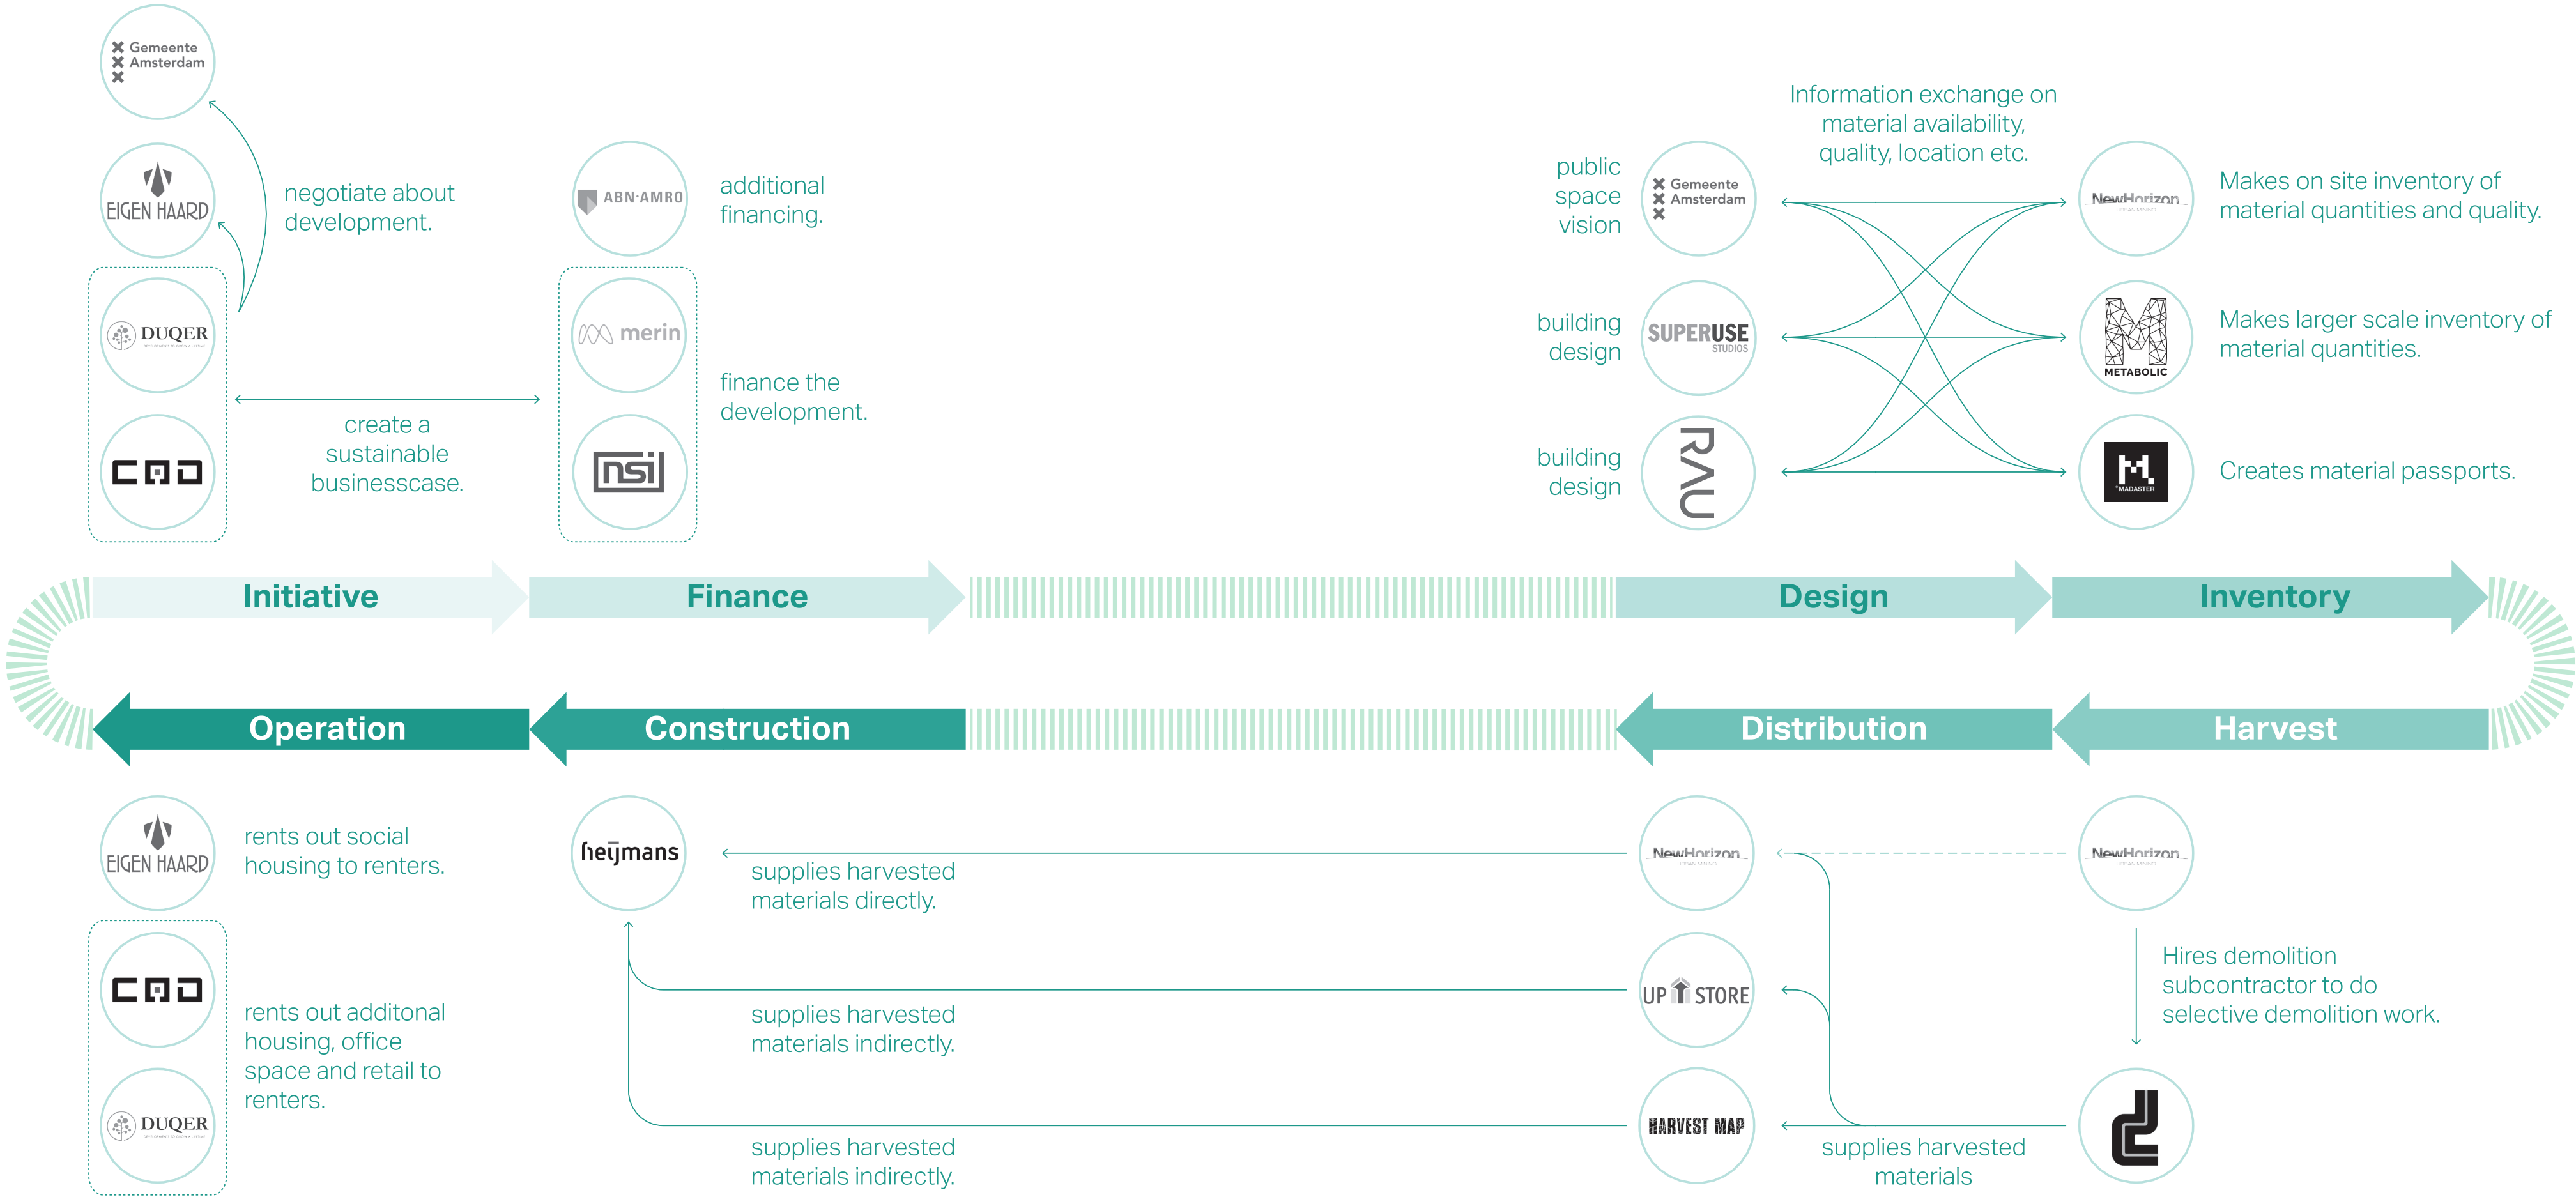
Gemeente Amsterdam

EIGEN HAARD

negotiate about development.

DUQER

CAD

create a sustainable businesscase.

ABN·AMRO

additional financing.

merin

finance the development.

nsi

public space vision

Gemeente Amsterdam

building design

SUPERUSE STUDIOS

building design

RAU

Information exchange on material availability, quality, location etc.

NewHorizon

Makes on site inventory of material quantities and quality.

METABOLIC

Makes larger scale inventory of material quantities.

MADASTER

Creates material passports.

Initiative

Finance

Design

Inventory

Operation

Construction

Distribution

Harvest

EIGEN HAARD

rents out social housing to renters.

CAD

DUQER

rents out additonal housing, office space and retail to renters.

heijmans

supplies harvested materials directly.

supplies harvested materials indirectly.

supplies harvested materials indirectly.

NewHorizon

UP STORE

HARVEST MAP

NewHorizon

Hires demolition subcontractor to do selective demolition work.

supplies harvested materials